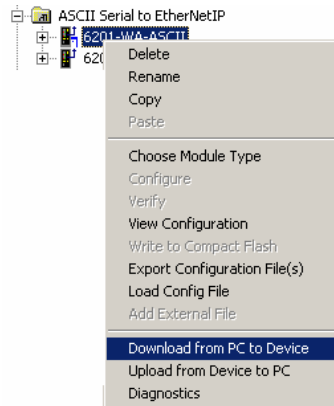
ASCII Serial to EtherNetIP
6201-WA-ASCII
620
Delete
Rename
Copy
Paste
Choose Module Type
Configure
Verify
View Configuration
Write to Compact Flash
Export Configuration File(s)
Load Config File
Add External File
Download from PC to Device
Upload from Device to PC
Diagnostics